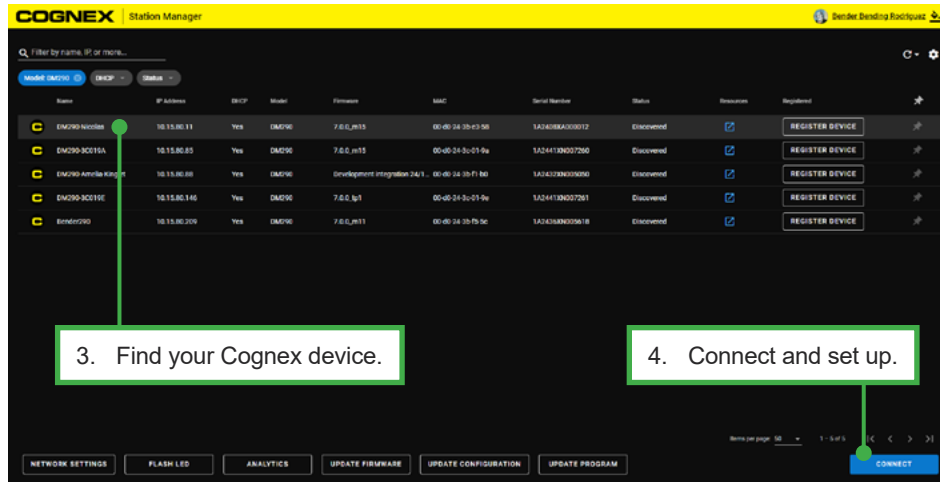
COGNEX Station Manager

Bender Bending Rodríguez

Filter by name, IP, or more...

Model: DM290 DHCP Status

| | Name | IP Address | DHCP | Model | Firmware | MAC | Serial Number | Status | Resources | Registered |
|---|---|---|---|---|---|---|---|---|---|---|
| | DM290-Nicolas | 10.15.80.11 | Yes | DM290 | 7.0.0_m15 | 00-d0-24-3b-e3-58 | 1A2408XA000012 | Discovered | | REGISTER DEVICE |
| | DM290-3C019A | 10.15.80.85 | Yes | DM290 | 7.0.0_m15 | 00-d0-24-3c-01-9a | 1A2441XN007260 | Discovered | | REGISTER DEVICE |
| | DM290 Amelia Kinght | 10.15.80.88 | Yes | DM290 | Development integration 24/1... | 00-d0-24-3b-f1-b0 | 1A2432XN005050 | Discovered | | REGISTER DEVICE |
| | DM290-3C019E | 10.15.80.146 | Yes | DM290 | 7.0.0_fp1 | 00-d0-24-3c-01-9e | 1A2441XN007261 | Discovered | | REGISTER DEVICE |
| | Bender290 | 10.15.80.209 | Yes | DM290 | 7.0.0_m11 | 00-d0-24-3b-f5-bc | 1A2436XN005618 | Discovered | | REGISTER DEVICE |

3. Find your Cognex device.

4. Connect and set up.

Items per page: 50 1 - 5 of 5

NETWORK SETTINGS FLASH LED ANALYTICS UPDATE FIRMWARE UPDATE CONFIGURATION UPDATE PROGRAM CONNECT